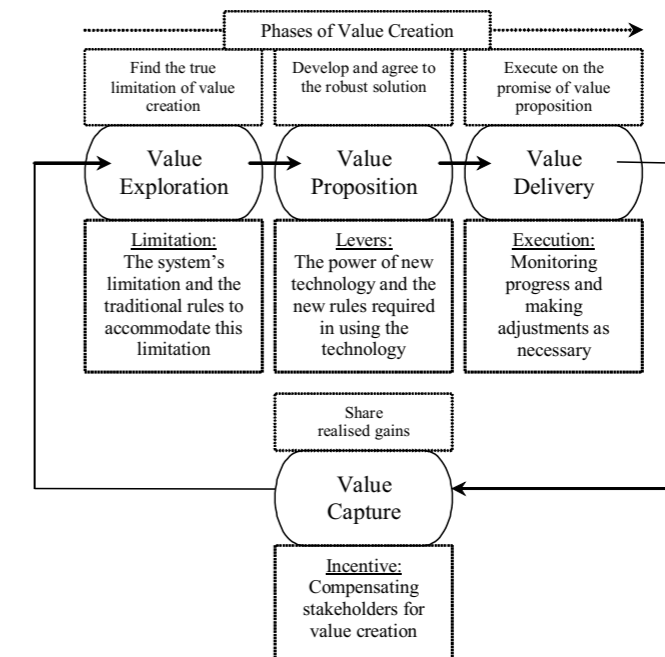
Phases of Value Creation

Find the true limitation of value creation

Develop and agree to the robust solution

Execute on the promise of value proposition

Value Exploration

Value Proposition

Value Delivery

Limitation:
The system's limitation and the traditional rules to accommodate this limitation

Levers:
The power of new technology and the new rules required in using the technology

Execution:
Monitoring progress and making adjustments as necessary

Share realised gains

Value Capture

Incentive:
Compensating stakeholders for value creation